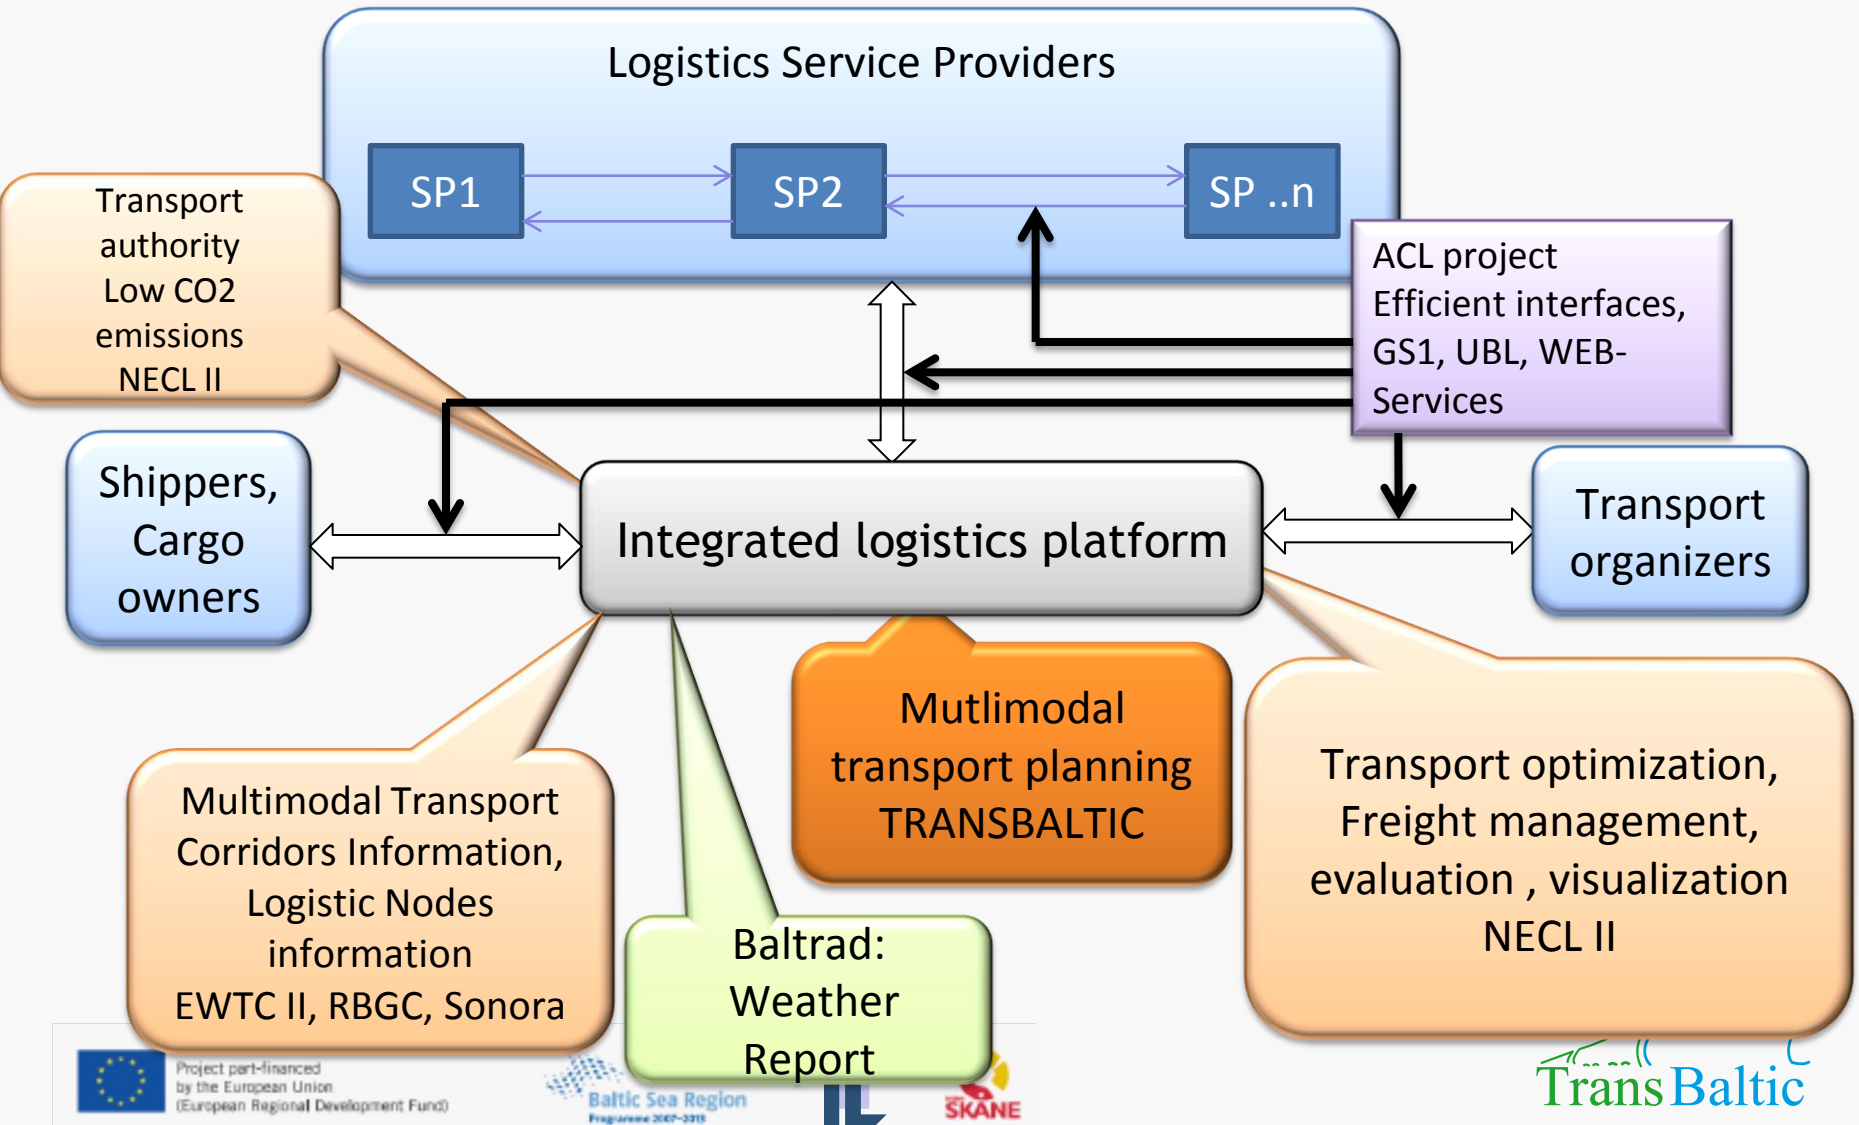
Logistics Service Providers

SP1

SP2

SP ..n

Transport authority Low CO2 emissions NECL II

ACL project Efficient interfaces, GS1, UBL, WEB-Services

Shippers, Cargo owners

Integrated logistics platform

Transport organizers

Mutlimodal transport planning TRANSBALTIC

Transport optimization, Freight management, evaluation , visualization NECL II

Multimodal Transport Corridors Information, Logistic Nodes information EWTC II, RBGC, Sonora

Baltrad: Weather Report

Project part-financed by the European Union (European Regional Development Fund)

Baltic Sea Region

Programme 2007-2013

SKÅNE

TransBaltic